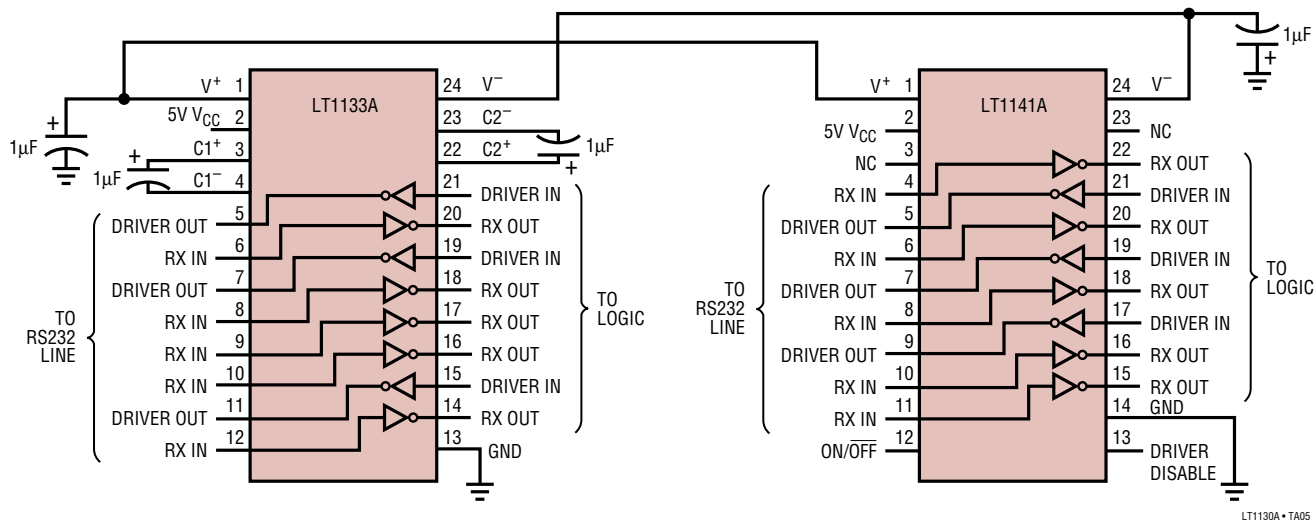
1µF

$V^+$ 1
5V $V_{CC}$ 2
C1$^+$ 3
C1$^-$ 4
1µF
1µF
LT1133A
24 $V^-$
23 C2$^-$
22 C2$^+$
1µF
21 DRIVER IN
20 RX OUT
19 DRIVER IN
18 RX OUT
17 RX OUT
16 RX OUT
15 DRIVER IN
14 RX OUT
13 GND
TO LOGIC
DRIVER OUT 5
RX IN 6
DRIVER OUT 7
RX IN 8
RX IN 9
RX IN 10
DRIVER OUT 11
RX IN 12
TO RS232 LINE

$V^+$ 1
5V $V_{CC}$ 2
NC 3
RX IN 4
DRIVER OUT 5
RX IN 6
DRIVER OUT 7
RX IN 8
DRIVER OUT 9
RX IN 10
RX IN 11
ON/$\overline{OFF}$ 12
TO RS232 LINE
LT1141A
24 $V^-$
23 NC
22 RX OUT
21 DRIVER IN
20 RX OUT
19 DRIVER IN
18 RX OUT
17 DRIVER IN
16 RX OUT
15 RX OUT
14 GND
13 DRIVER DISABLE
TO LOGIC

LT1130A • TA05